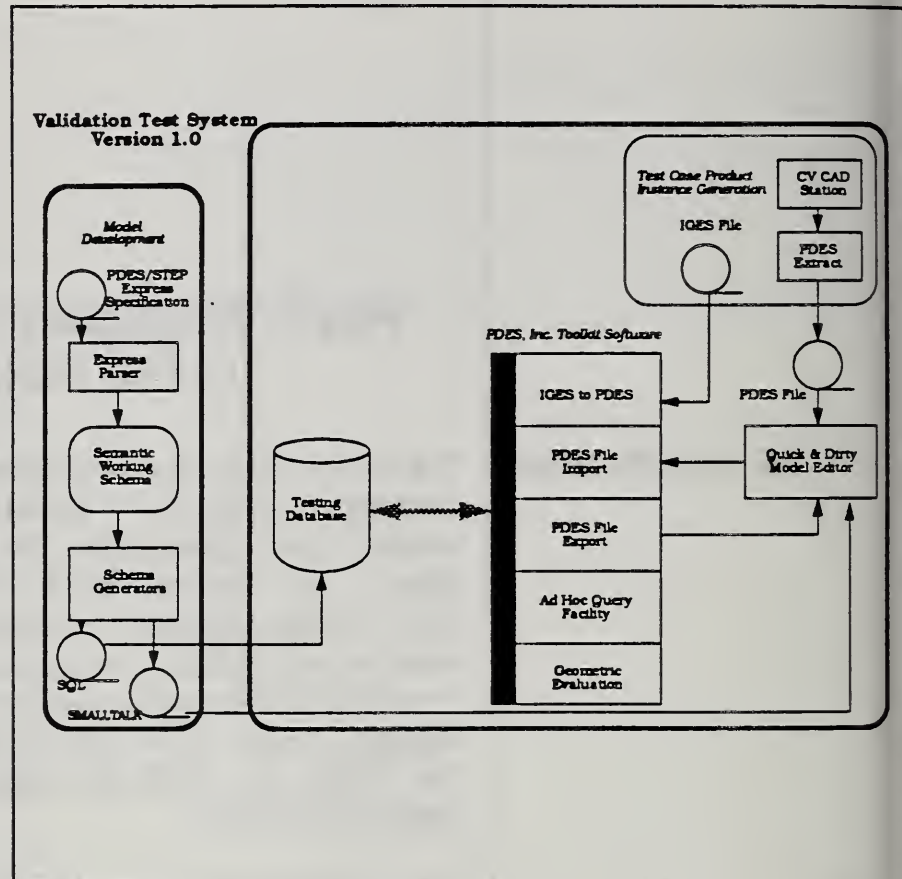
Validation Test System
Version 1.0

Model Development

PDES/STEP Express Specification

Express Parser

Semantic Working Schema

Schema Generators

SQL

SMALLTALK

Testing Database

PDES, Inc. Toolkit Software

IGES to PDES

PDES File Import

PDES File Export

Ad Hoc Query Facility

Geometric Evaluation

Test Case Product Instance Generation

CV CAD Station

IGES File

PDES Extract

PDES File

Quick & Dirty Model Editor